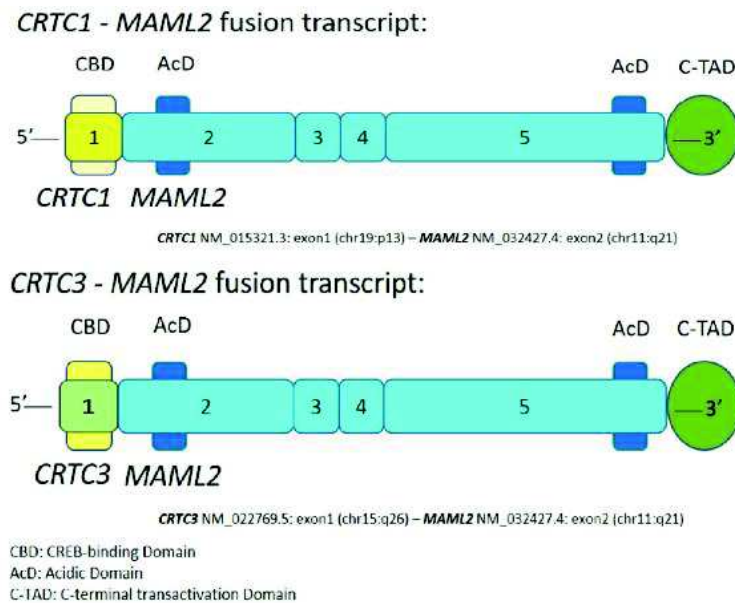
CRTC1 - MAML2 fusion transcript:

CBD AcD AcD C-TAD

5' 1 2 3 4 5 3'

CRTC1 MAML2

CRTC1 NM_015321.3: exon1 (chr19:p13) – MAML2 NM_032427.4: exon2 (chr11:q21)

CRTC3 - MAML2 fusion transcript:

CBD AcD AcD C-TAD

5' 1 2 3 4 5 3'

CRTC3 MAML2

CRTC3 NM_022769.5: exon1 (chr15:q26) – MAML2 NM_032427.4: exon2 (chr11:q21)

CBD: CREB-binding Domain
AcD: Acidic Domain
C-TAD: C-terminal transactivation Domain